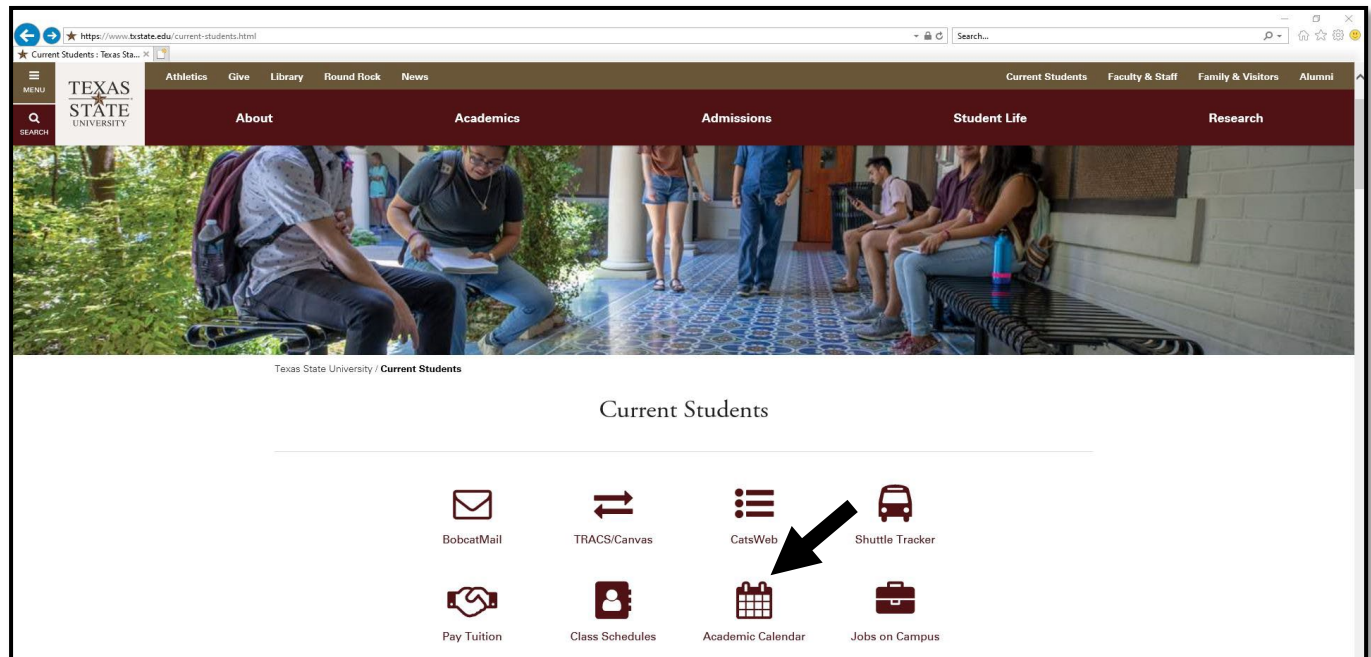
https://www.txstate.edu/current-students.html

Search...

Current Students : Texas Sta... ×

MENU

SEARCH

TEXAS STATE UNIVERSITY

Athletics Give Library Round Rock News

Current Students Faculty & Staff Family & Visitors Alumni

About Academics Admissions Student Life Research

Texas State University / **Current Students**

Current Students

BobcatMail

TRACS/Canvas

CatsWeb

Shuttle Tracker

Pay Tuition

Class Schedules

Academic Calendar

Jobs on Campus